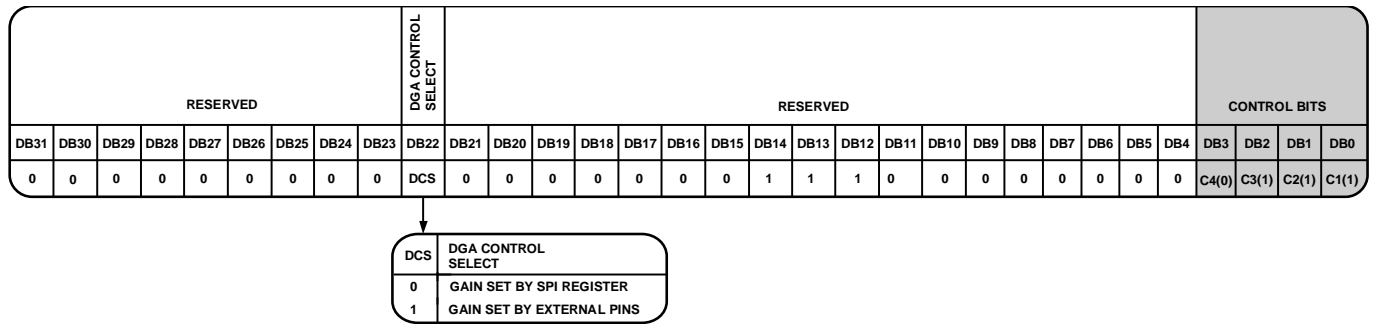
| RESERVED | | | | | | | | | DGA CONTROL SELECT | RESERVED | | | | | | | | | | | | | | | | | | CONTROL BITS | | | |
|---|---|---|---|---|---|---|---|---|---|---|---|---|---|---|---|---|---|---|---|---|---|---|---|---|---|---|---|---|---|---|---|
| DB31 | DB30 | DB29 | DB28 | DB27 | DB26 | DB25 | DB24 | DB23 | DB22 | DB21 | DB20 | DB19 | DB18 | DB17 | DB16 | DB15 | DB14 | DB13 | DB12 | DB11 | DB10 | DB9 | DB8 | DB7 | DB6 | DB5 | DB4 | DB3 | DB2 | DB1 | DB0 |
| 0 | 0 | 0 | 0 | 0 | 0 | 0 | 0 | 0 | DCS | 0 | 0 | 0 | 0 | 0 | 0 | 0 | 1 | 1 | 1 | 0 | 0 | 0 | 0 | 0 | 0 | 0 | 0 | C4(0) | C3(1) | C2(1) | C1(1) |

| DCS | DGA CONTROL SELECT |
|---|---|
| 0 | GAIN SET BY SPI REGISTER |
| 1 | GAIN SET BY EXTERNAL PINS |